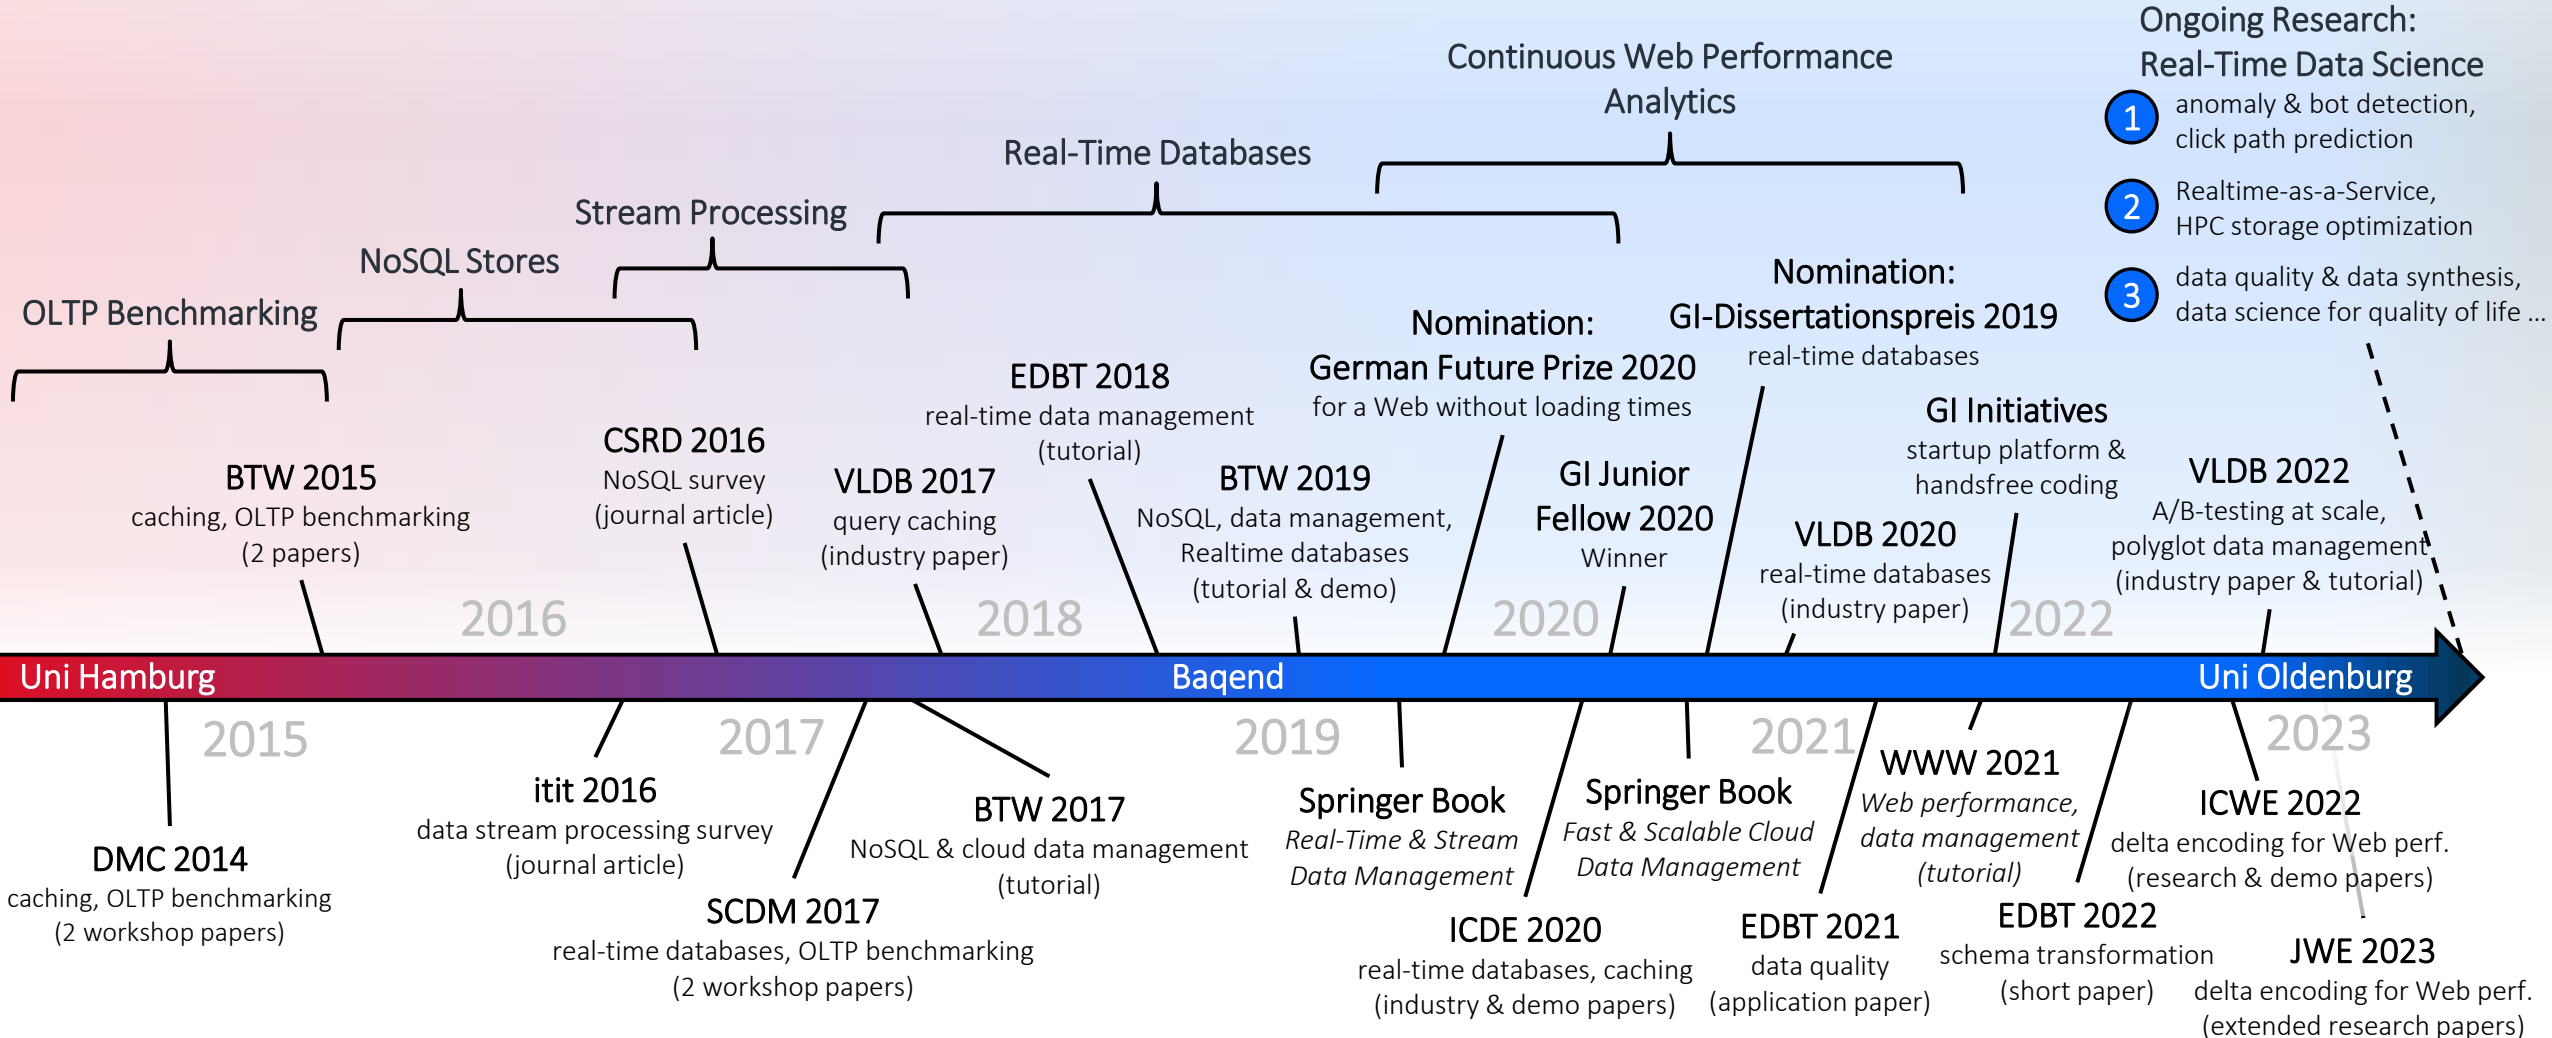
Ongoing Research:
Real-Time Data Science

1 anomaly & bot detection, click path prediction

2 Realtime-as-a-Service, HPC storage optimization

3 data quality & data synthesis, data science for quality of life ...

Continuous Web Performance Analytics

Real-Time Databases

Stream Processing

NoSQL Stores

OLTP Benchmarking

Nomination:
GI-Dissertationspreis 2019
real-time databases

Nomination:
German Future Prize 2020
for a Web without loading times

EDBT 2018
real-time data management (tutorial)

CSRD 2016
NoSQL survey (journal article)

BTW 2015
caching, OLTP benchmarking (2 papers)

VLDB 2017
query caching (industry paper)

BTW 2019
NoSQL, data management, Realtime databases (tutorial & demo)

GI Junior Fellow 2020
Winner

GI Initiatives
startup platform & handsfree coding

VLDB 2020
real-time databases (industry paper)

VLDB 2022
A/B-testing at scale, polyglot data management (industry paper & tutorial)

2016

2018

2020

2022

Uni Hamburg

Baqend

Uni Oldenburg

2015

2017

2019

2021

2023

DMC 2014
caching, OLTP benchmarking (2 workshop papers)

itit 2016
data stream processing survey (journal article)

SCDM 2017
real-time databases, OLTP benchmarking (2 workshop papers)

BTW 2017
NoSQL & cloud data management (tutorial)

Springer Book
Real-Time & Stream Data Management

ICDE 2020
real-time databases, caching (industry & demo papers)

Springer Book
Fast & Scalable Cloud Data Management

EDBT 2021
data quality (application paper)

WWW 2021
Web performance, data management (tutorial)

EDBT 2022
schema transformation (short paper)

ICWE 2022
delta encoding for Web perf. (research & demo papers)

JWE 2023
delta encoding for Web perf. (extended research papers)